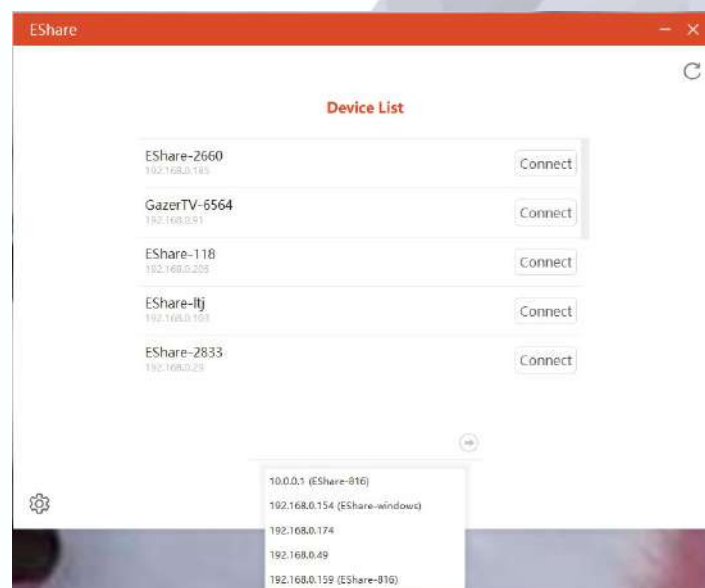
EShare

Device List

EShare-2660
192.168.0.185
Connect

GazerTV-6564
192.168.0.91
Connect

EShare-118
192.168.0.205
Connect

EShare-ltj
192.168.0.103
Connect

EShare-2833
192.168.0.29
Connect

10.0.0.1 (EShare-816)
192.168.0.154 (EShare-windows)
192.168.0.174
192.168.0.49
192.168.0.159 (EShare-816)